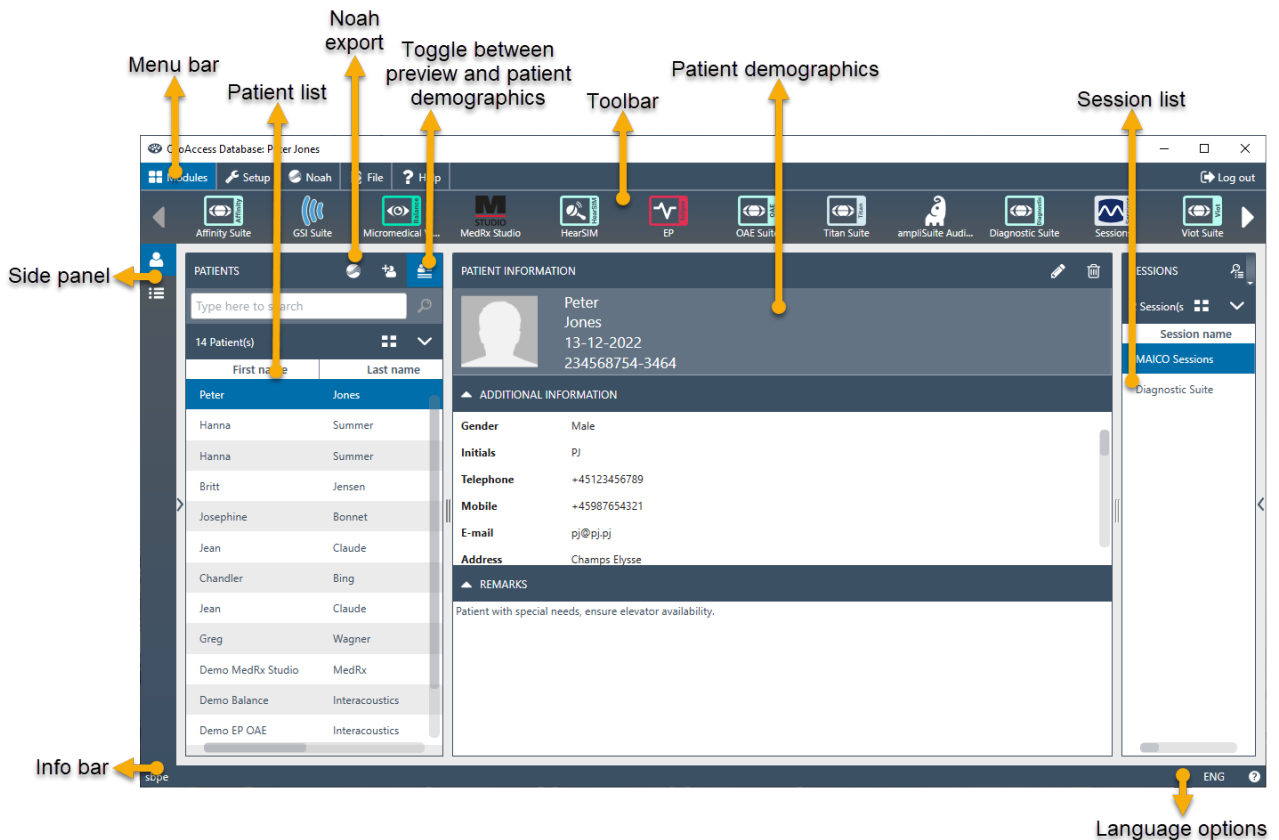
Noah export

Toggle between preview and patient demographics

Menu bar

Patient list

Patient demographics

Toolbar

Session list

OtoAccess Database: Peter Jones

Modules Setup Noah File Help Log out

Affinity Suite GSI Suite Micromedical V... MedRx Studio HearSIM EP OAE Suite Titan Suite ampliSuite Audi... Diagnostic Suite Sessions Viot Suite

Side panel

PATIENTS

Type here to search

14 Patient(s)

| First name | Last name |
|---|---|
| Peter | Jones |
| Hanna | Summer |
| Hanna | Summer |
| Britt | Jensen |
| Josephine | Bonnet |
| Jean | Claude |
| Chandler | Bing |
| Jean | Claude |
| Greg | Wagner |
| Demo MedRx Studio | MedRx |
| Demo Balance | Interacoustics |
| Demo EP OAE | Interacoustics |

PATIENT INFORMATION

Peter
Jones
13-12-2022
234568754-3464

ADDITIONAL INFORMATION

| | |
|---|---|
| Gender | Male |
| Initials | PJ |
| Telephone | +45123456789 |
| Mobile | +45987654321 |
| E-mail | pj@pj.pj |
| Address | Champs Elysse |

REMARKS

Patient with special needs, ensure elevator availability.

SESSIONS

Session(s

Session name

MAICO Sessions

Diagnostic Suite

Info bar

sbpe

ENG

Language options